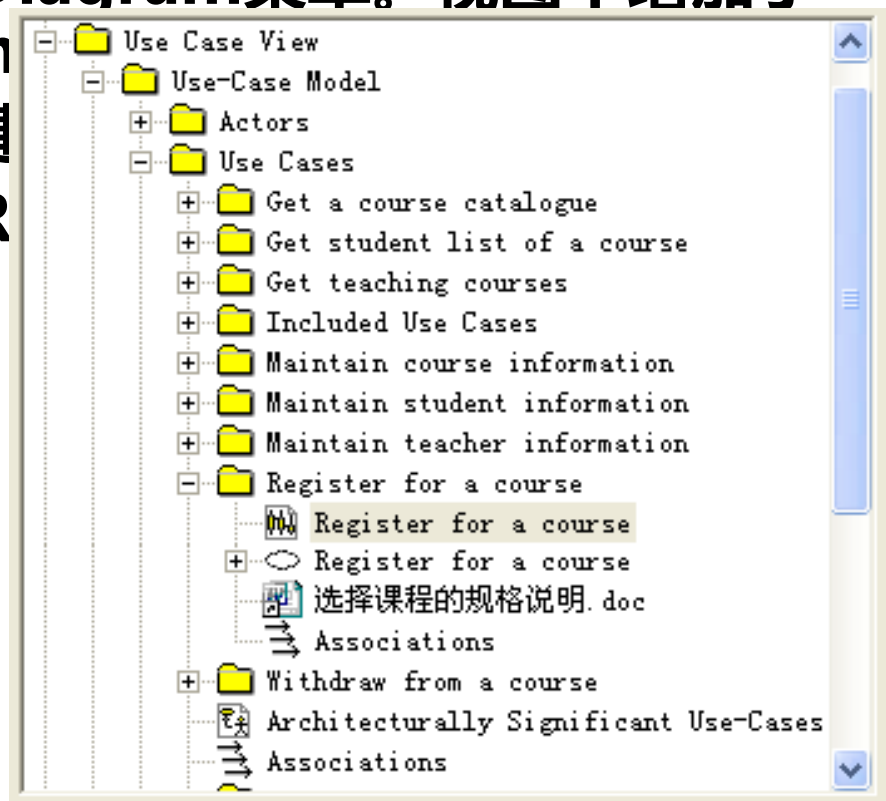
Use Case View
Use-Case Model
Actors
Use Cases
Get a course catalogue
Get student list of a course
Get teaching courses
Included Use Cases
Maintain course information
Maintain student information
Maintain teacher information
Register for a course
Register for a course
Register for a course
选择课程的规格说明.doc
Associations
Withdraw from a course
Architecturally Significant Use-Cases
Associations